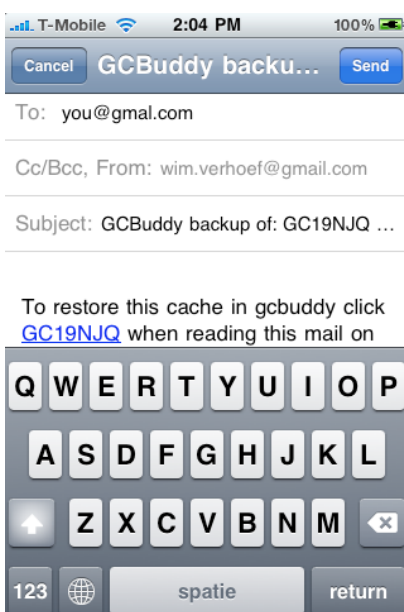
T-Mobile 2:04 PM 100%

Cancel GCBuddy backu... Send

To: you@gmal.com

Cc/Bcc, From: wim.verhoef@gmail.com

Subject: GCBuddy backup of: GC19NJQ ...

To restore this cache in gcbuddy click GC19NJQ when reading this mail on

Q W E R T Y U I O P
A S D F G H J K L
Z X C V B N M
123 spatie return